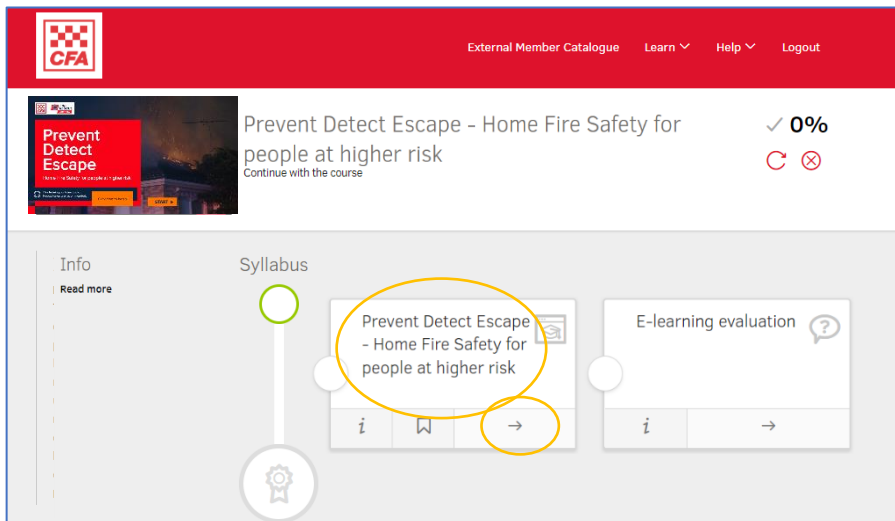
CFA

External Member Catalogue Learn Help Logout

Prevent Detect Escape

Home Fire Safety for people at higher risk

START

Prevent Detect Escape - Home Fire Safety for people at higher risk

Continue with the course

✓ 0%

Info

Read more

Syllabus

Prevent Detect Escape - Home Fire Safety for people at higher risk

i

→

E-learning evaluation

i

→